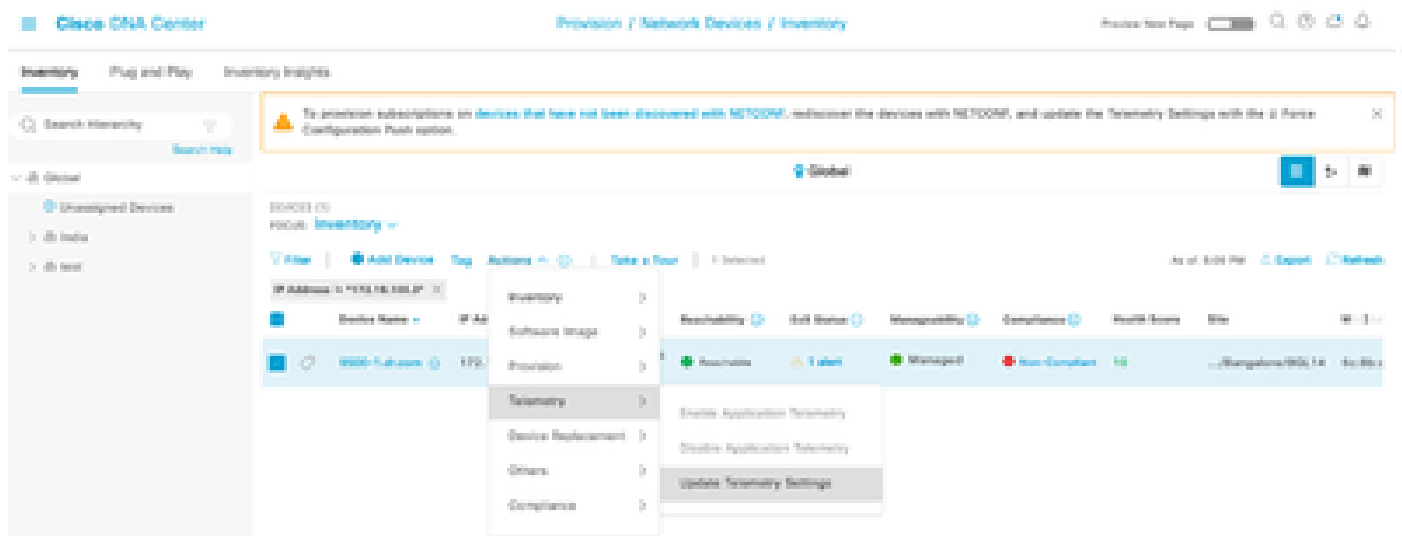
Cisco DNA Center

Provision / Network Devices / Inventory

Preview New Page

Inventory Plug and Play Inventory Insights

Search Hierarchy

Search Help

Global

Unassigned Devices

India

test

To provision subscriptions on devices that have not been discovered with NETCONF, rediscover the devices with NETCONF, and update the Telemetry Settings with the Force Configuration Push option.

Global

DEVICES (1)
FOCUS: Inventory

Filter | Add Device Tag Actions | Take a Tour | 1 Selected

As of: 6:06 PM Export Refresh

IP Address: \*172.16.100.2\*

Device Name IP Ad Reachability EoX Status Manageability Compliance Health Score Site

9500-1.cisco.com 172. Reachable 1 alert Managed Non-Compliant 10 .../Bangalore/BGL14

Inventory

Software Image

Provision

Telemetry

Device Replacement

Others

Compliance

Enable Application Telemetry

Disable Application Telemetry

Update Telemetry Settings